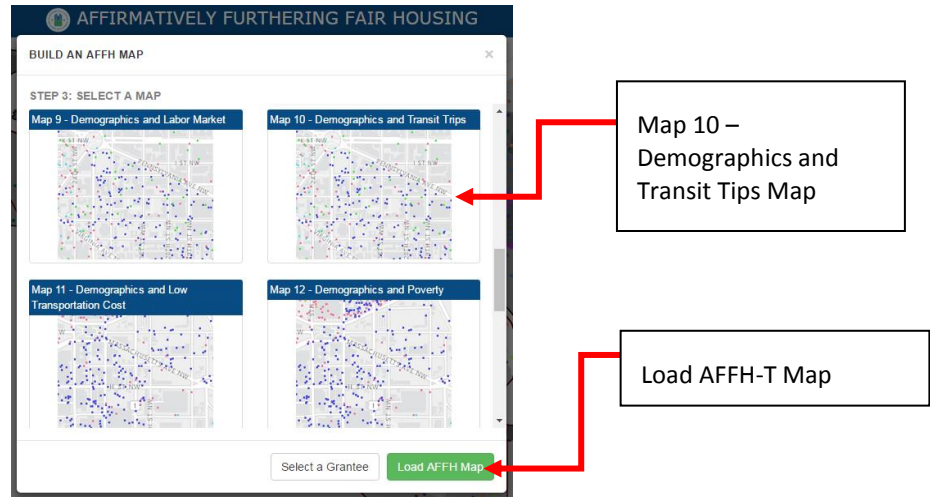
AFFIRMATIVELY FURTHERING FAIR HOUSING

BUILD AN AFFH MAP

×

STEP 3: SELECT A MAP

Map 9 - Demographics and Labor Market

Map 10 - Demographics and Transit Trips

Map 11 - Demographics and Low Transportation Cost

Map 12 - Demographics and Poverty

Select a Grantee

Load AFFH Map

Map 10 – Demographics and Transit Tips Map

Load AFFH-T Map